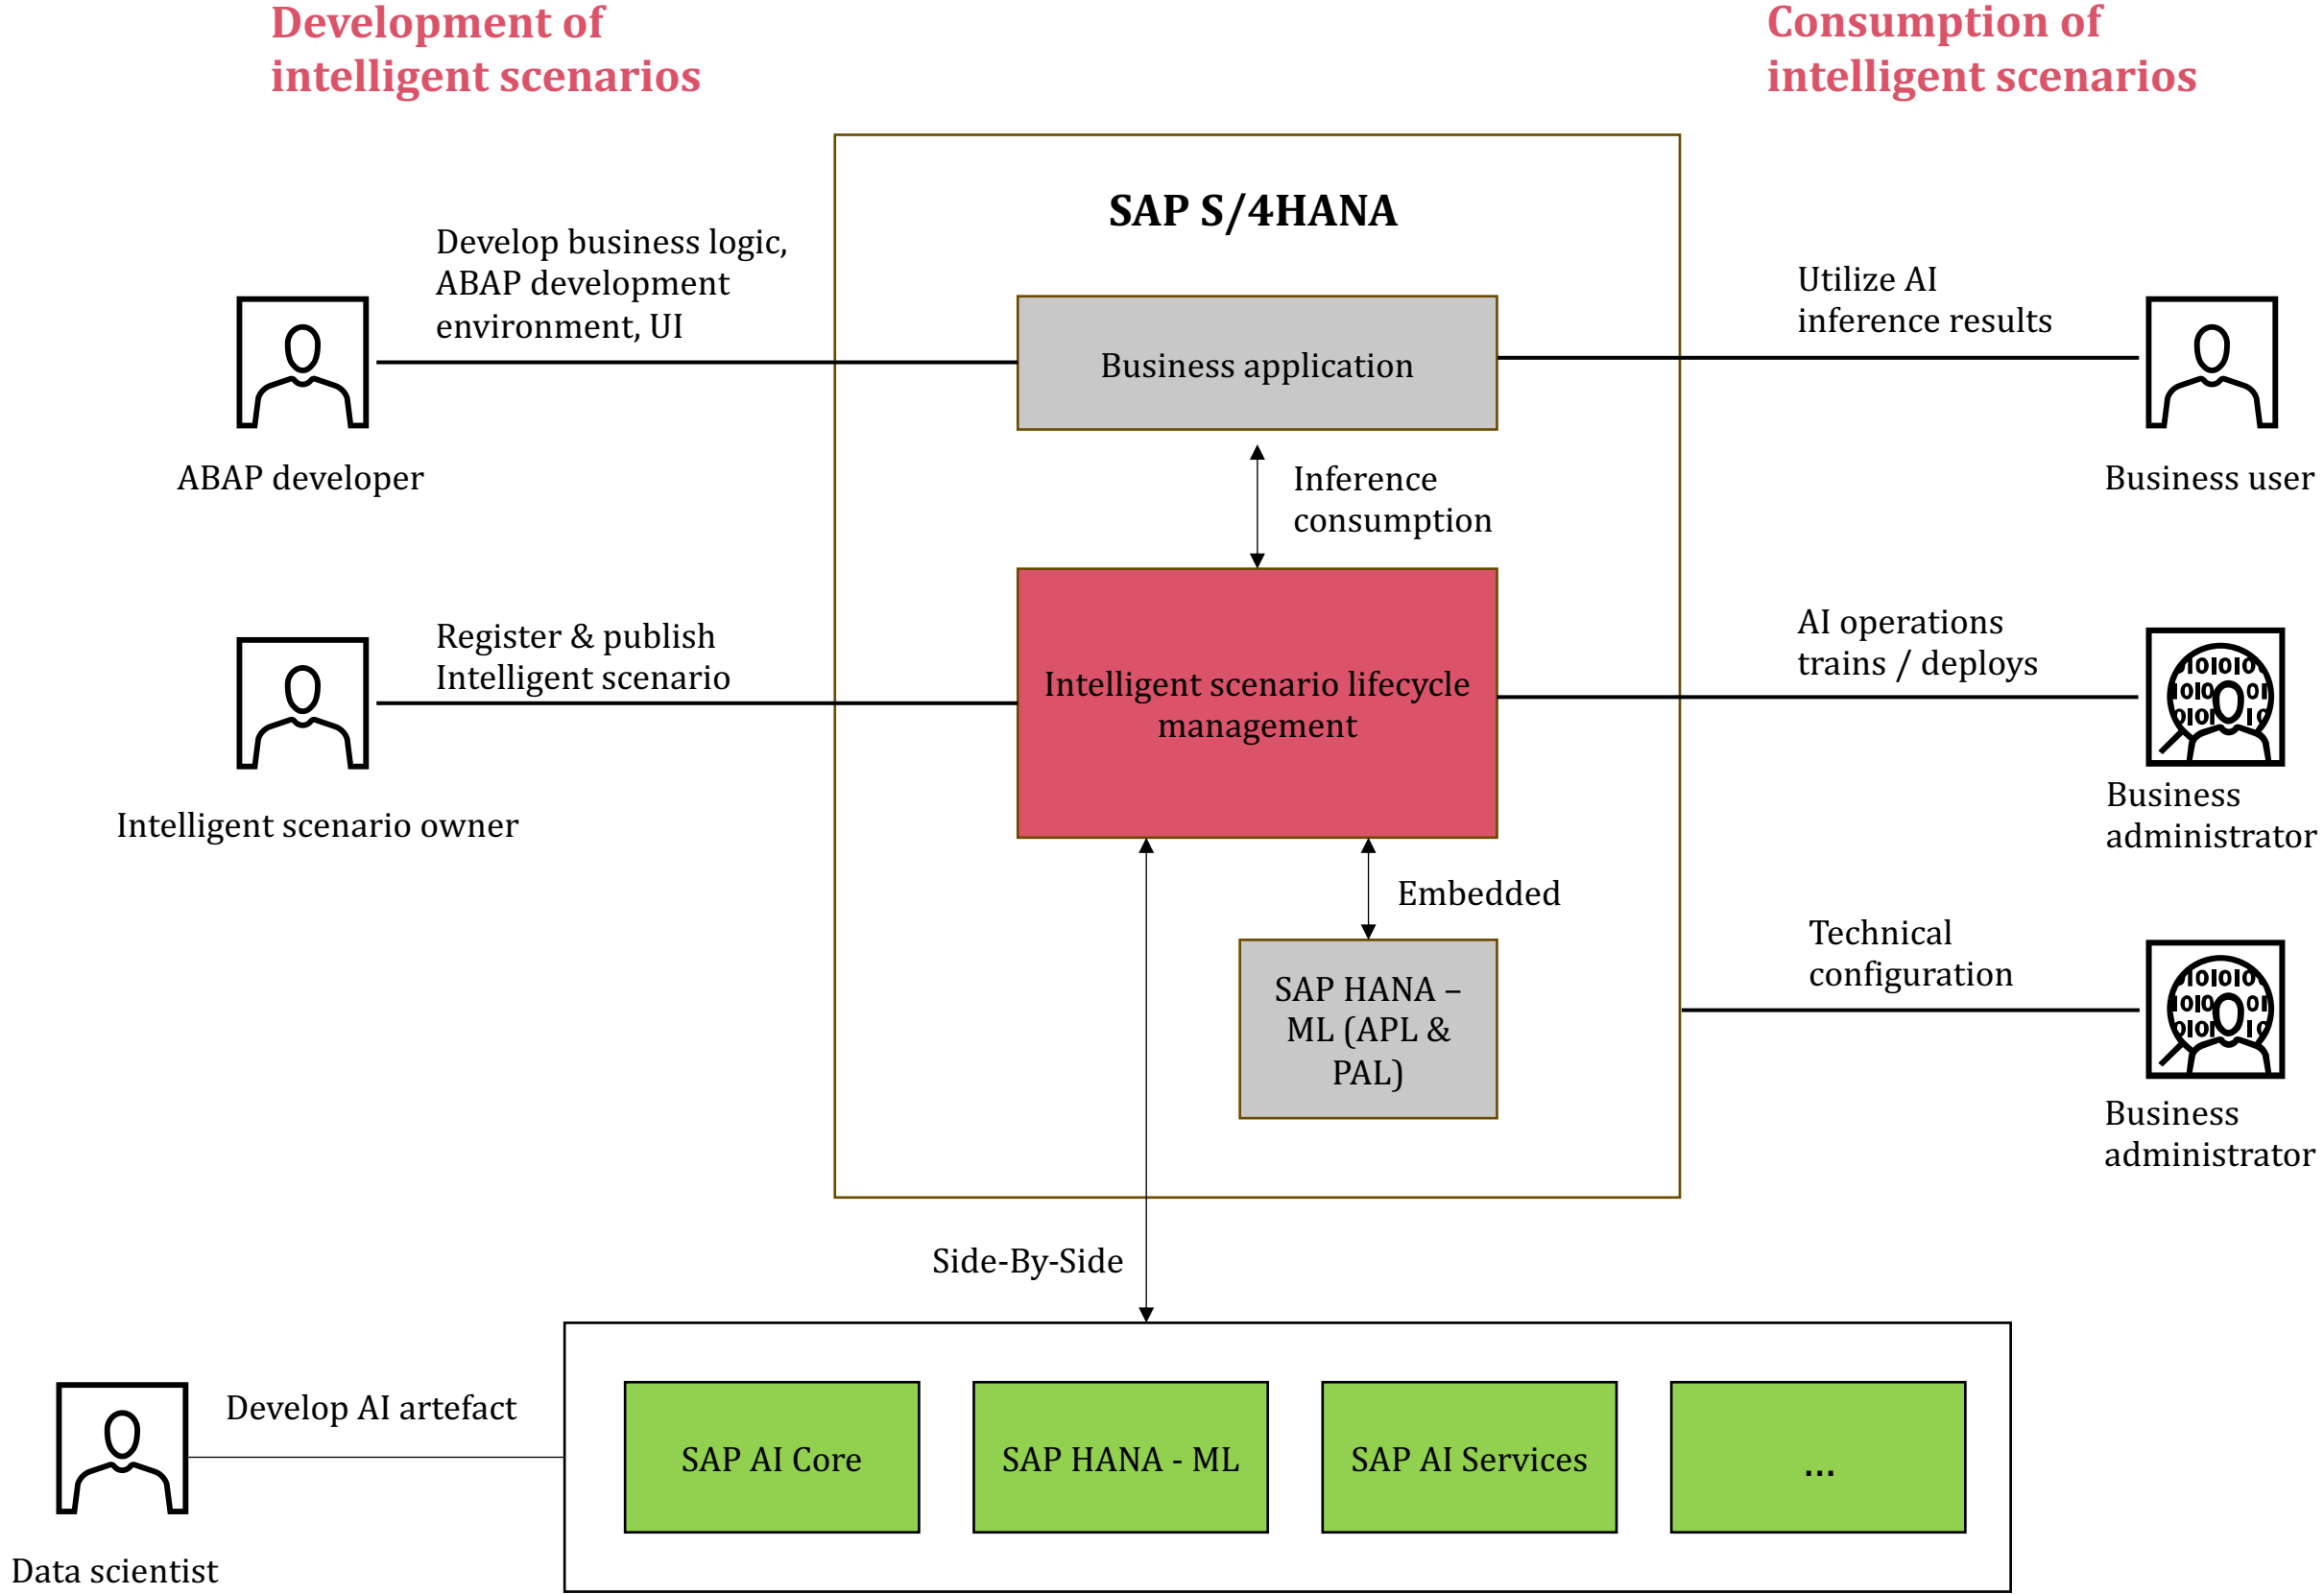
Development of intelligent scenarios

Consumption of intelligent scenarios

SAP S/4HANA

Develop business logic, ABAP development environment, UI

ABAP developer

Business application

Utilize AI inference results

Business user

Inference consumption

Register & publish Intelligent scenario

Intelligent scenario owner

Intelligent scenario lifecycle management

AI operations trains / deploys

Business administrator

Embedded

SAP HANA – ML (APL & PAL)

Technical configuration

Business administrator

Side-By-Side

Develop AI artefact

Data scientist

SAP AI Core

SAP HANA - ML

SAP AI Services

...